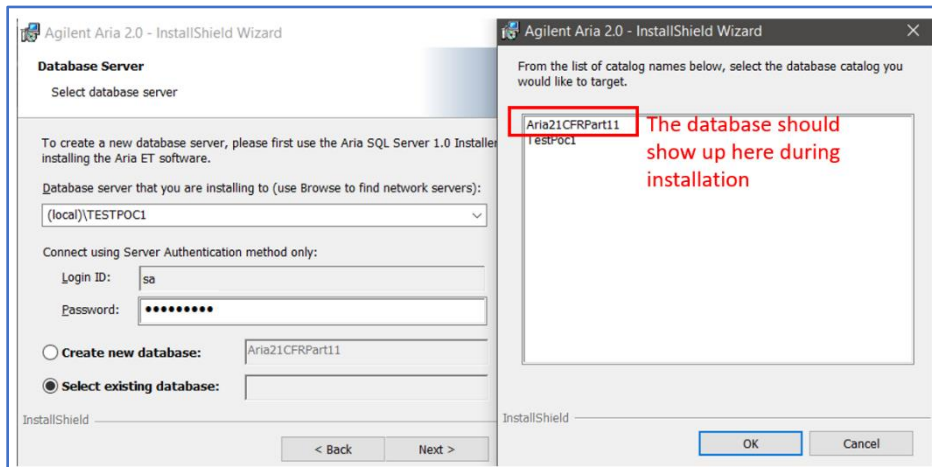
Agilent Aria 2.0 - InstallShield Wizard

Database Server

Select database server

To create a new database server, please first use the Aria SQL Server 1.0 Installer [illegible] installing the Aria ET software.

Database server that you are installing to (use Browse to find network servers):

(local)\TESTPOC1

Connect using Server Authentication method only:

Login ID: sa

Password: •••••••••

Create new database: Aria21CFRPart11

Select existing database:

InstallShield

< Back

Next >

Agilent Aria 2.0 - InstallShield Wizard

From the list of catalog names below, select the database catalog you would like to target.

Aria21CFRPart11
TestPoc1

The database should show up here during installation

InstallShield

OK

Cancel